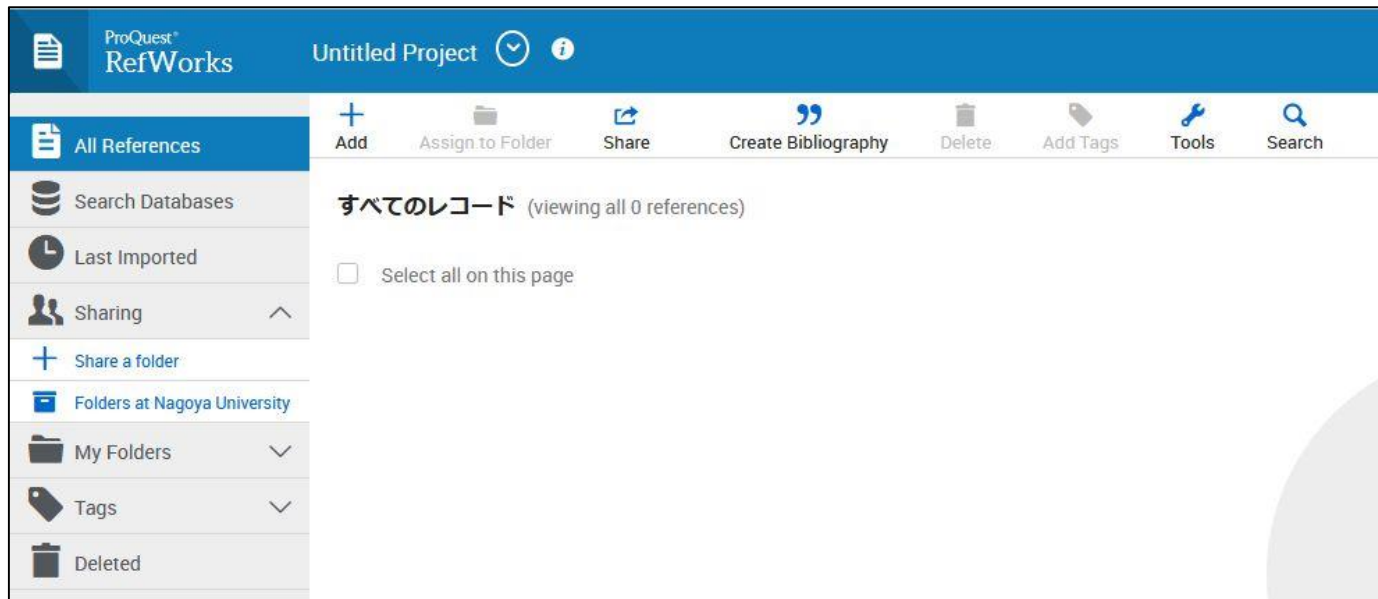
ProQuest®
RefWorks

Untitled Project

Add
Assign to Folder
Share
Create Bibliography
Delete
Add Tags
Tools
Search

All References
Search Databases
Last Imported
Sharing
Share a folder
Folders at Nagoya University
My Folders
Tags
Deleted

すべてのレコード (viewing all 0 references)

Select all on this page